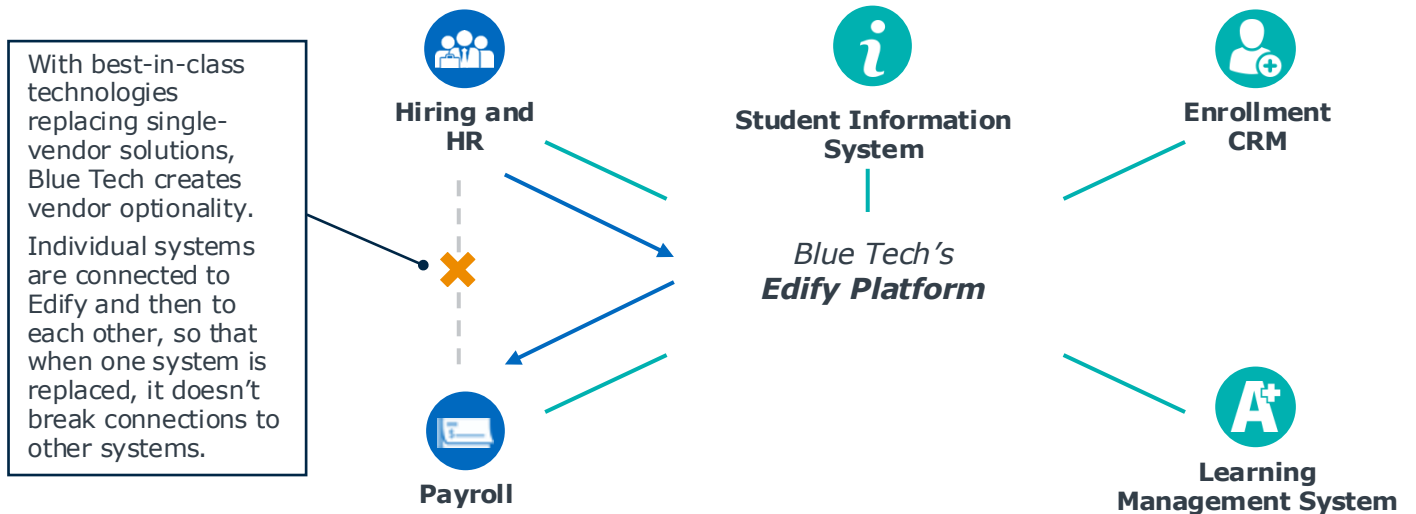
With best-in-class technologies replacing single-vendor solutions, Blue Tech creates vendor optionality.

Individual systems are connected to Edify and then to each other, so that when one system is replaced, it doesn’t break connections to other systems.

Hiring and HR

Student Information System

Enrollment CRM

Blue Tech’s
Edify Platform

Payroll

Learning Management System